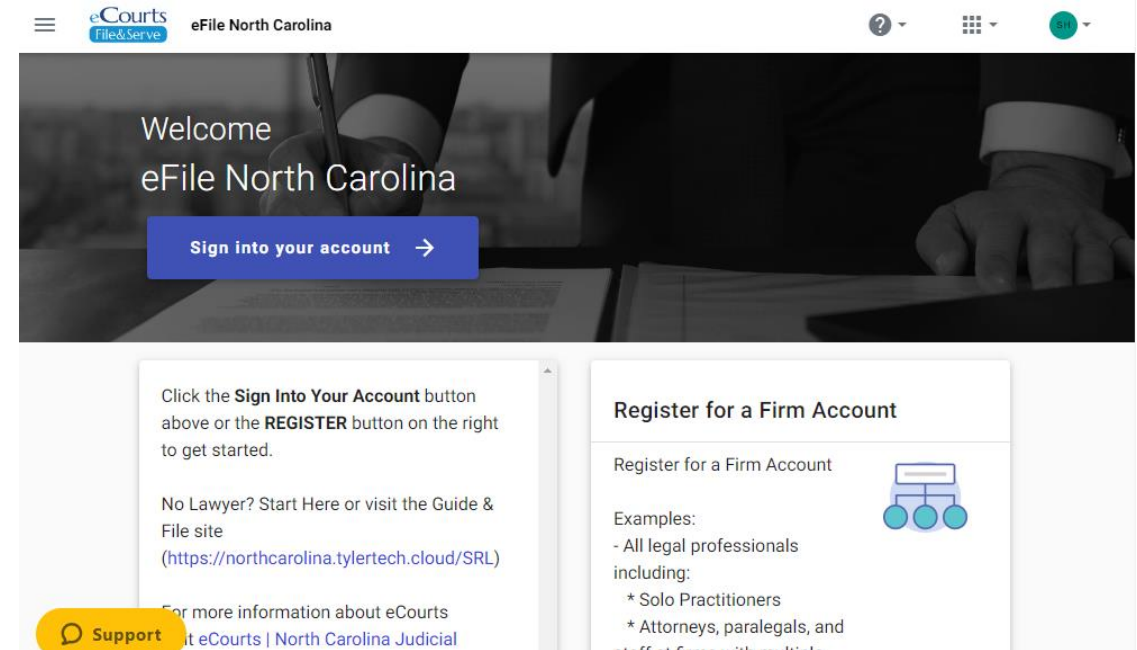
eCourts File&Serve eFile North Carolina

SH

Welcome
eFile North Carolina

Sign into your account →

Click the **Sign Into Your Account** button above or the **REGISTER** button on the right to get started.

No Lawyer? Start Here or visit the Guide & File site (https://northcarolina.tylertech.cloud/SRL)

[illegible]or more information about eCourts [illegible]t eCourts | North Carolina Judicial

Support

Register for a Firm Account

Register for a Firm Account

Examples:
- All legal professionals including:
 * Solo Practitioners
 * Attorneys, paralegals, and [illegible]